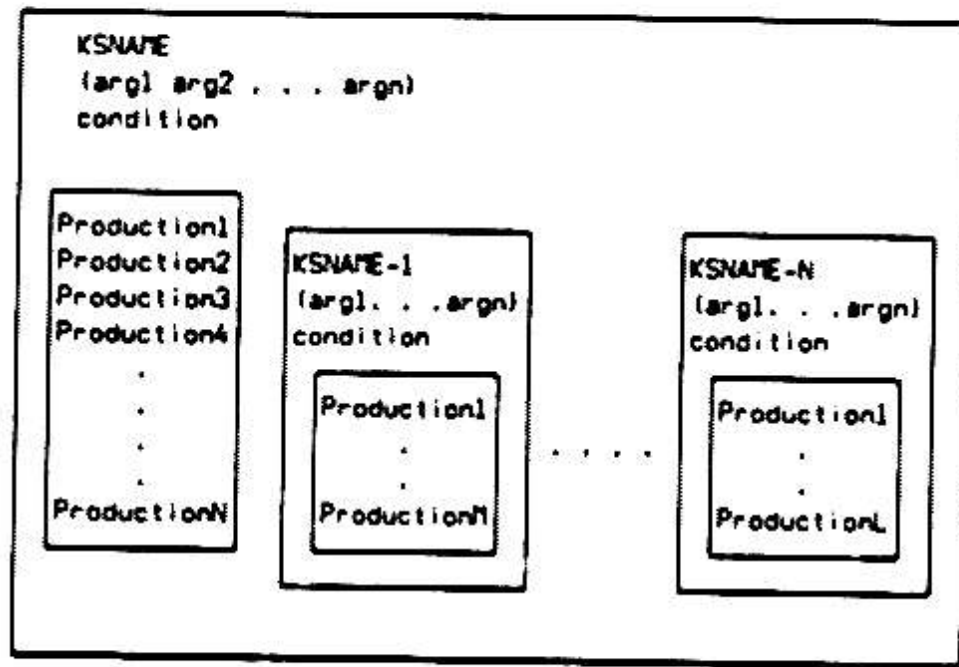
KSNAME
(arg1 arg2 . . . argn)
condition

Production1
Production2
Production3
Production4
.
.
.
.
ProductionN

KSNAME-1
(arg1. . .argn)
condition

Production1
.
.
ProductionM

. . . .

KSNAME-N
(arg1. . .argn)
condition

Production1
.
.
ProductionL